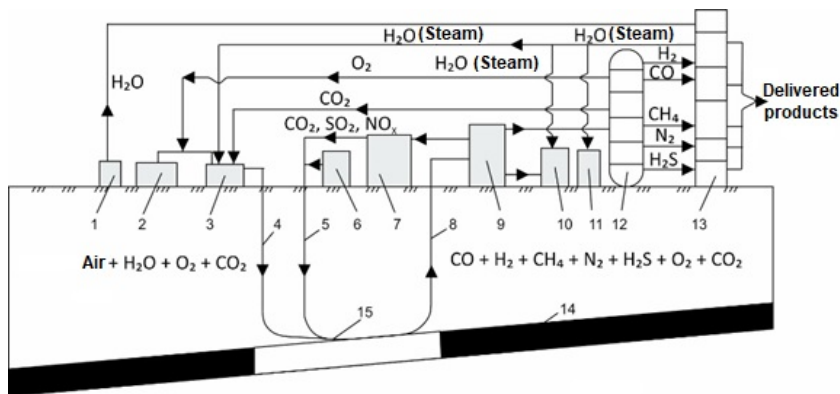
$H_2O$ (Steam)

$H_2O$ (Steam)

$H_2O$

$O_2$

$H_2O$ (Steam)

$H_2$

$CO$

Delivered products

$CO_2$

$CH_4$

$CO_2$, $SO_2$, $NO_x$

$N_2$

$H_2S$

1 2 3 6 7 9 10 11 12 13

4 5 8

Air + $H_2O$ + $O_2$ + $CO_2$

$CO + H_2 + CH_4 + N_2 + H_2S + O_2 + CO_2$

15

14